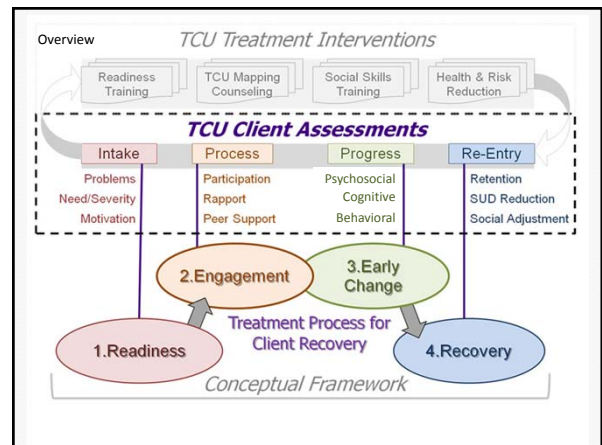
Overview

TCU Treatment Interventions

Readiness Training

TCU Mapping Counseling

Social Skills Training

Health & Risk Reduction

TCU Client Assessments

Intake
Problems
Need/Severity
Motivation

Process
Participation
Rapport
Peer Support

Progress
Psychosocial
Cognitive
Behavioral

Re-Entry
Retention
SUD Reduction
Social Adjustment

2.Engagement

3.Early Change

Treatment Process for Client Recovery

1.Readiness

4.Recovery

Conceptual Framework